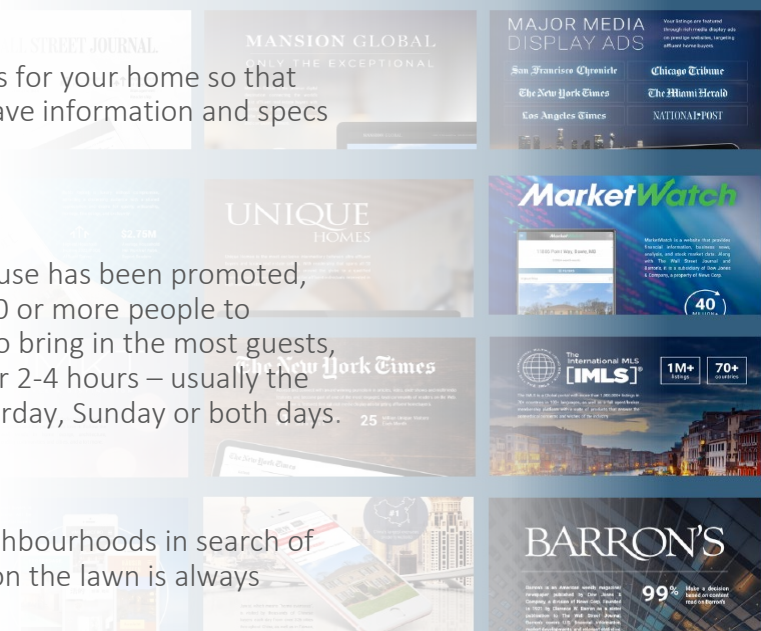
ST STREET JOURNAL

MANSION GLOBAL
ONLY THE EXCEPTIONAL

MAJOR MEDIA DISPLAY ADS

Your listings are featured through rich media display ads on prestige websites, targeting affluent home buyers

San Francisco Chronicle
Chicago Tribune
The New York Times
The Miami Herald
Los Angeles Times
NATIONAL POST

s for your home so that
ave information and specs

UNIQUE HOMES

MarketWatch

40

use has been promoted,
0 or more people to
o bring in the most guests,
r 2-4 hours – usually the
rday, Sunday or both days.

The New York Times

25

The International MLS
[IMLS]

1M+
70+

hbourhoods in search of
on the lawn is always

BARRON'S

99%